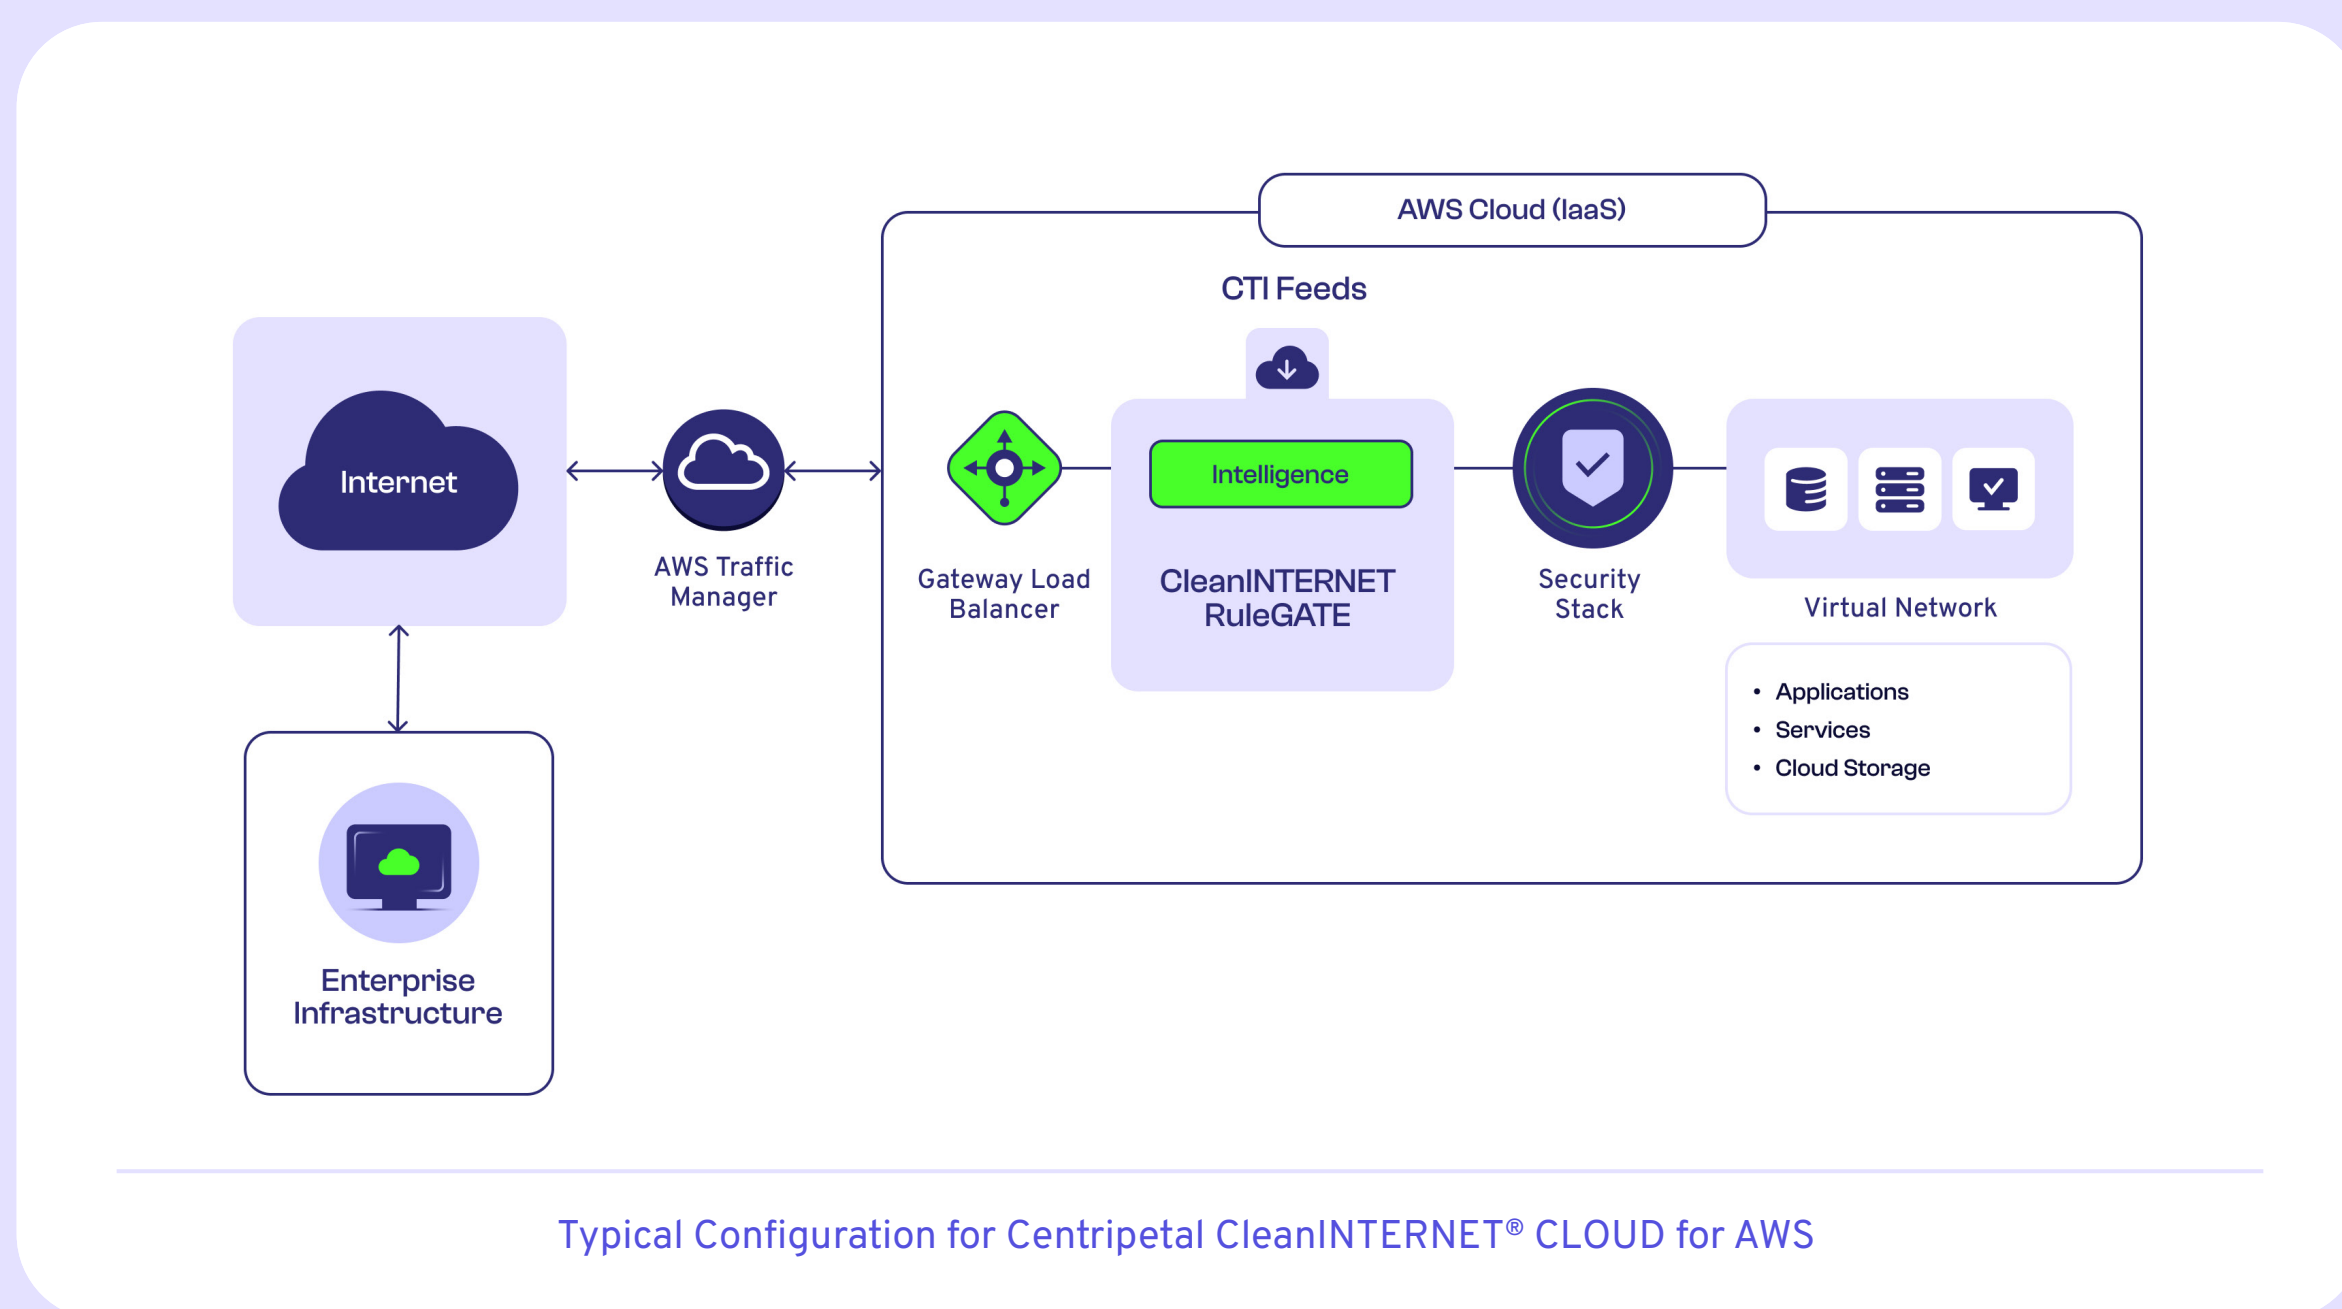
AWS Cloud (IaaS)

CTI Feeds

Internet

AWS Traffic Manager

Gateway Load Balancer

Intelligence

CleanINTERNET RuleGATE

Security Stack

Virtual Network

- Applications
- Services
- Cloud Storage

Enterprise Infrastructure

Typical Configuration for Centripetal CleanINTERNET® CLOUD for AWS